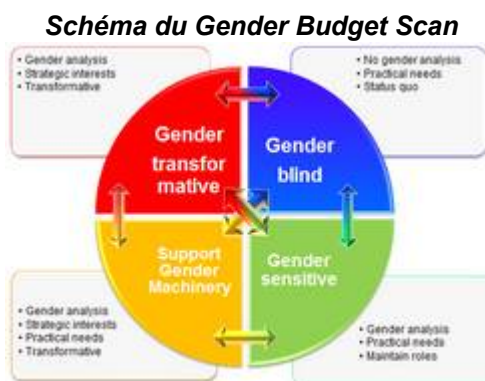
Schéma du Gender Budget Scan

• Gender analysis
• Strategic interests
• Transformative

• No gender analysis
• Practical needs
• Status quo

Gender transformative

Gender blind

Support Gender Machinery

Gender sensitive

• Gender analysis
• Strategic interests
• Practical needs
• Transformative

• Gender analysis
• Practical needs
• Maintain roles